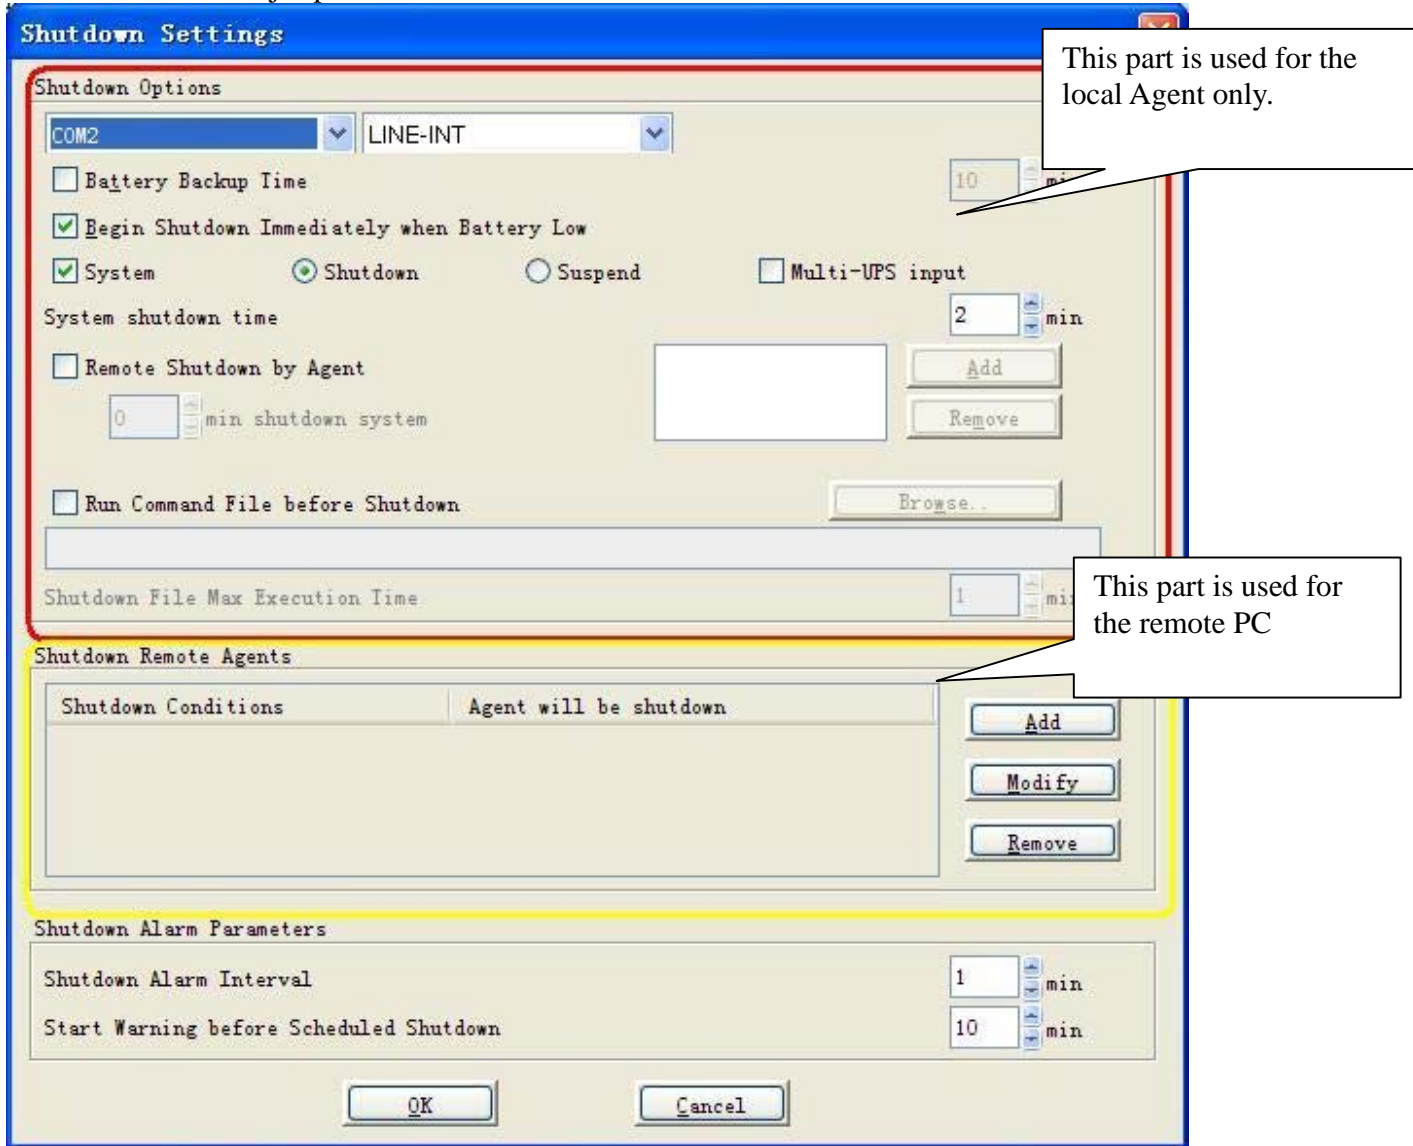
Shutdown Settings

Shutdown Options

This part is used for the local Agent only.

COM2

LINE-INT

Battery Backup Time

10

mi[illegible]

Begin Shutdown Immediately when Battery Low

System

Shutdown

Suspend

Multi-UPS input

System shutdown time

2

min

Remote Shutdown by Agent

Add

0

min shutdown system

Remove

Run Command File before Shutdown

Browse..

Shutdown File Max Execution Time

1

mi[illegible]

This part is used for the remote PC

Shutdown Remote Agents

| Shutdown Conditions | Agent will be shutdown |
|---|---|

Add

Modify

Remove

Shutdown Alarm Parameters

Shutdown Alarm Interval

1

min

Start Warning before Scheduled Shutdown

10

min

OK

Cancel